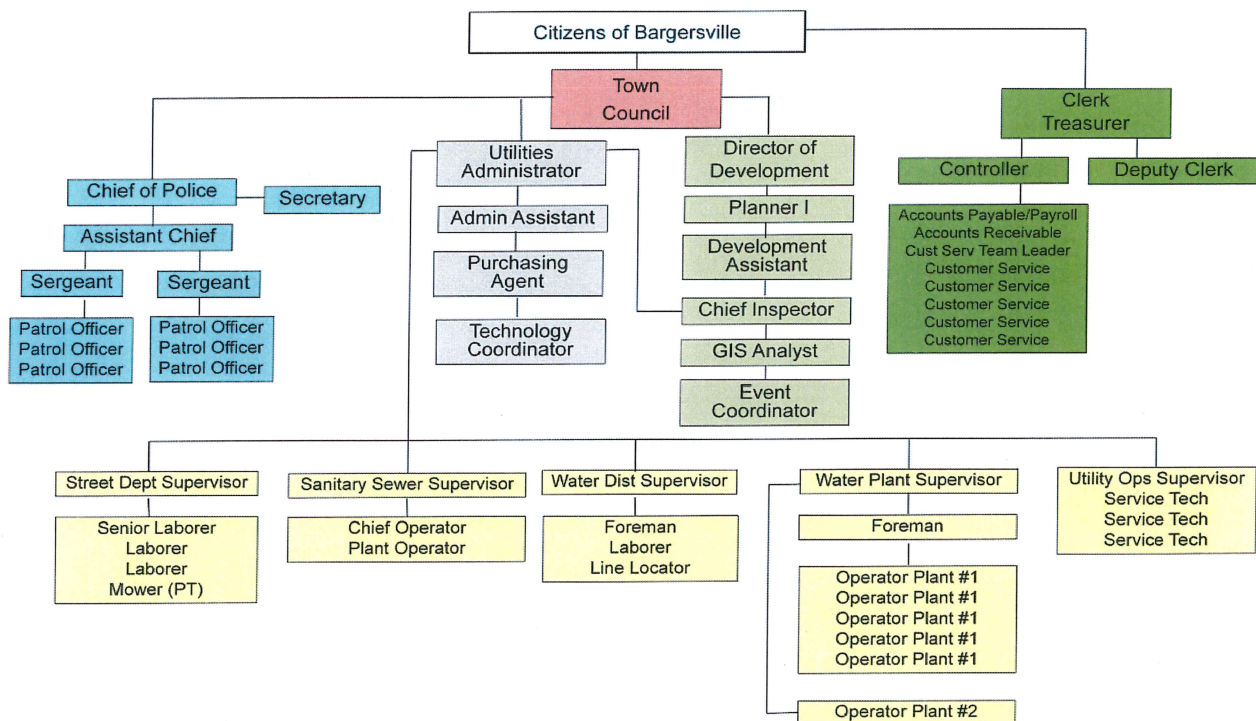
Citizens of Bargersville

Town Council

Clerk Treasurer

Controller

Deputy Clerk

Accounts Payable/Payroll
Accounts Receivable
Cust Serv Team Leader
Customer Service
Customer Service
Customer Service
Customer Service
Customer Service

Chief of Police

Secretary

Assistant Chief

Sergeant

Sergeant

Patrol Officer
Patrol Officer
Patrol Officer

Patrol Officer
Patrol Officer
Patrol Officer

Utilities Administrator

Admin Assistant

Purchasing Agent

Technology Coordinator

Director of Development

Planner I

Development Assistant

Chief Inspector

GIS Analyst

Event Coordinator

Street Dept Supervisor

Senior Laborer
Laborer
Laborer
Mower (PT)

Sanitary Sewer Supervisor

Chief Operator
Plant Operator

Water Dist Supervisor

Foreman
Laborer
Line Locator

Water Plant Supervisor

Foreman

Operator Plant #1
Operator Plant #1
Operator Plant #1
Operator Plant #1
Operator Plant #1

Operator Plant #2

Utility Ops Supervisor
Service Tech
Service Tech
Service Tech